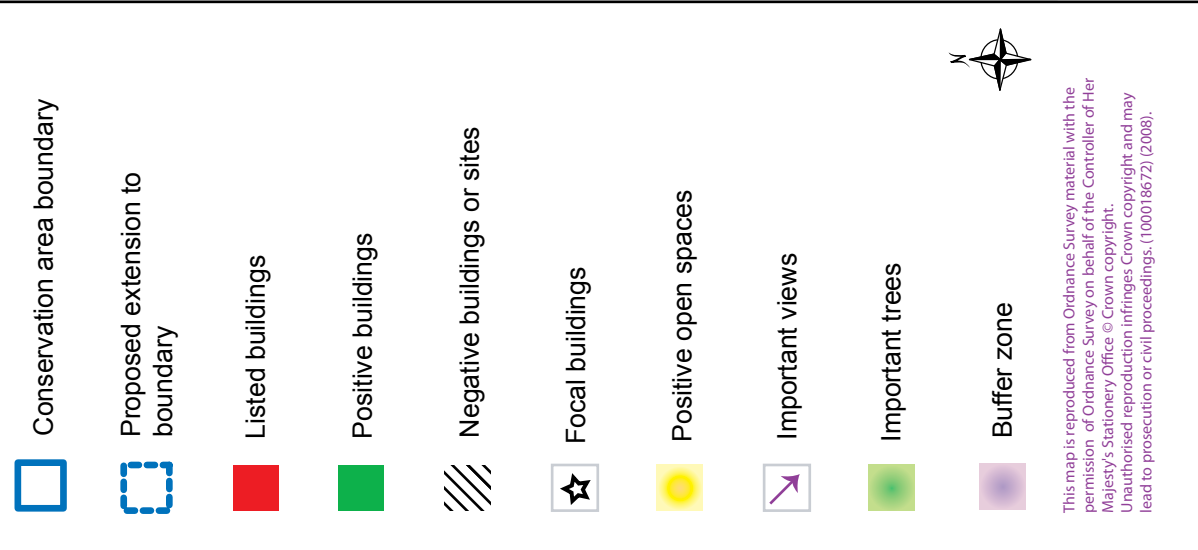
Conservation area boundary

Proposed extension to boundary

Listed buildings

Positive buildings

Negative buildings or sites

Focal buildings

Positive open spaces

Important views

Important trees

Buffer zone

N

This map is reproduced from Ordnance Survey material with the permission of Ordnance Survey on behalf of the Controller of Her Majesty's Stationery Office © Crown copyright.
Unauthorised reproduction infringes Crown copyright and may lead to prosecution or civil proceedings. (100018672) (2008).